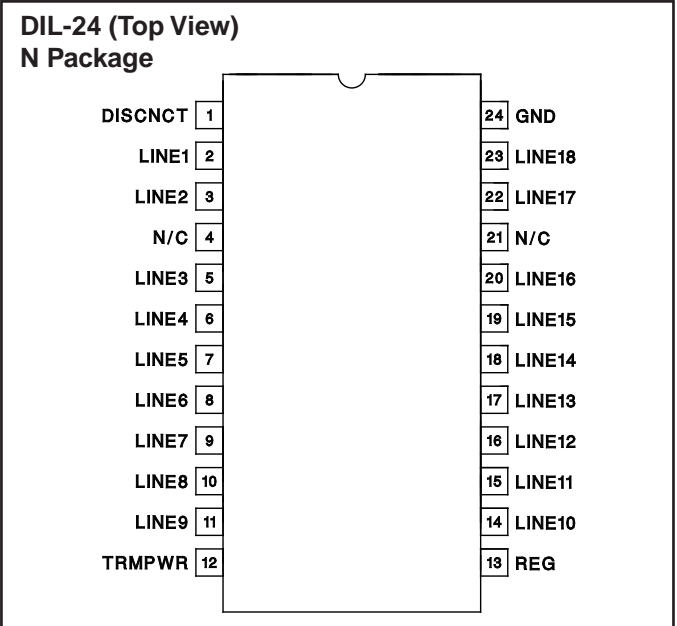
DIL-24 (Top View)
N Package

DISCNCT 1
LINE1 2
LINE2 3
N/C 4
LINE3 5
LINE4 6
LINE5 7
LINE6 8
LINE7 9
LINE8 10
LINE9 11
TRMPWR 12

24 GND
23 LINE18
22 LINE17
21 N/C
20 LINE16
19 LINE15
18 LINE14
17 LINE13
16 LINE12
15 LINE11
14 LINE10
13 REG